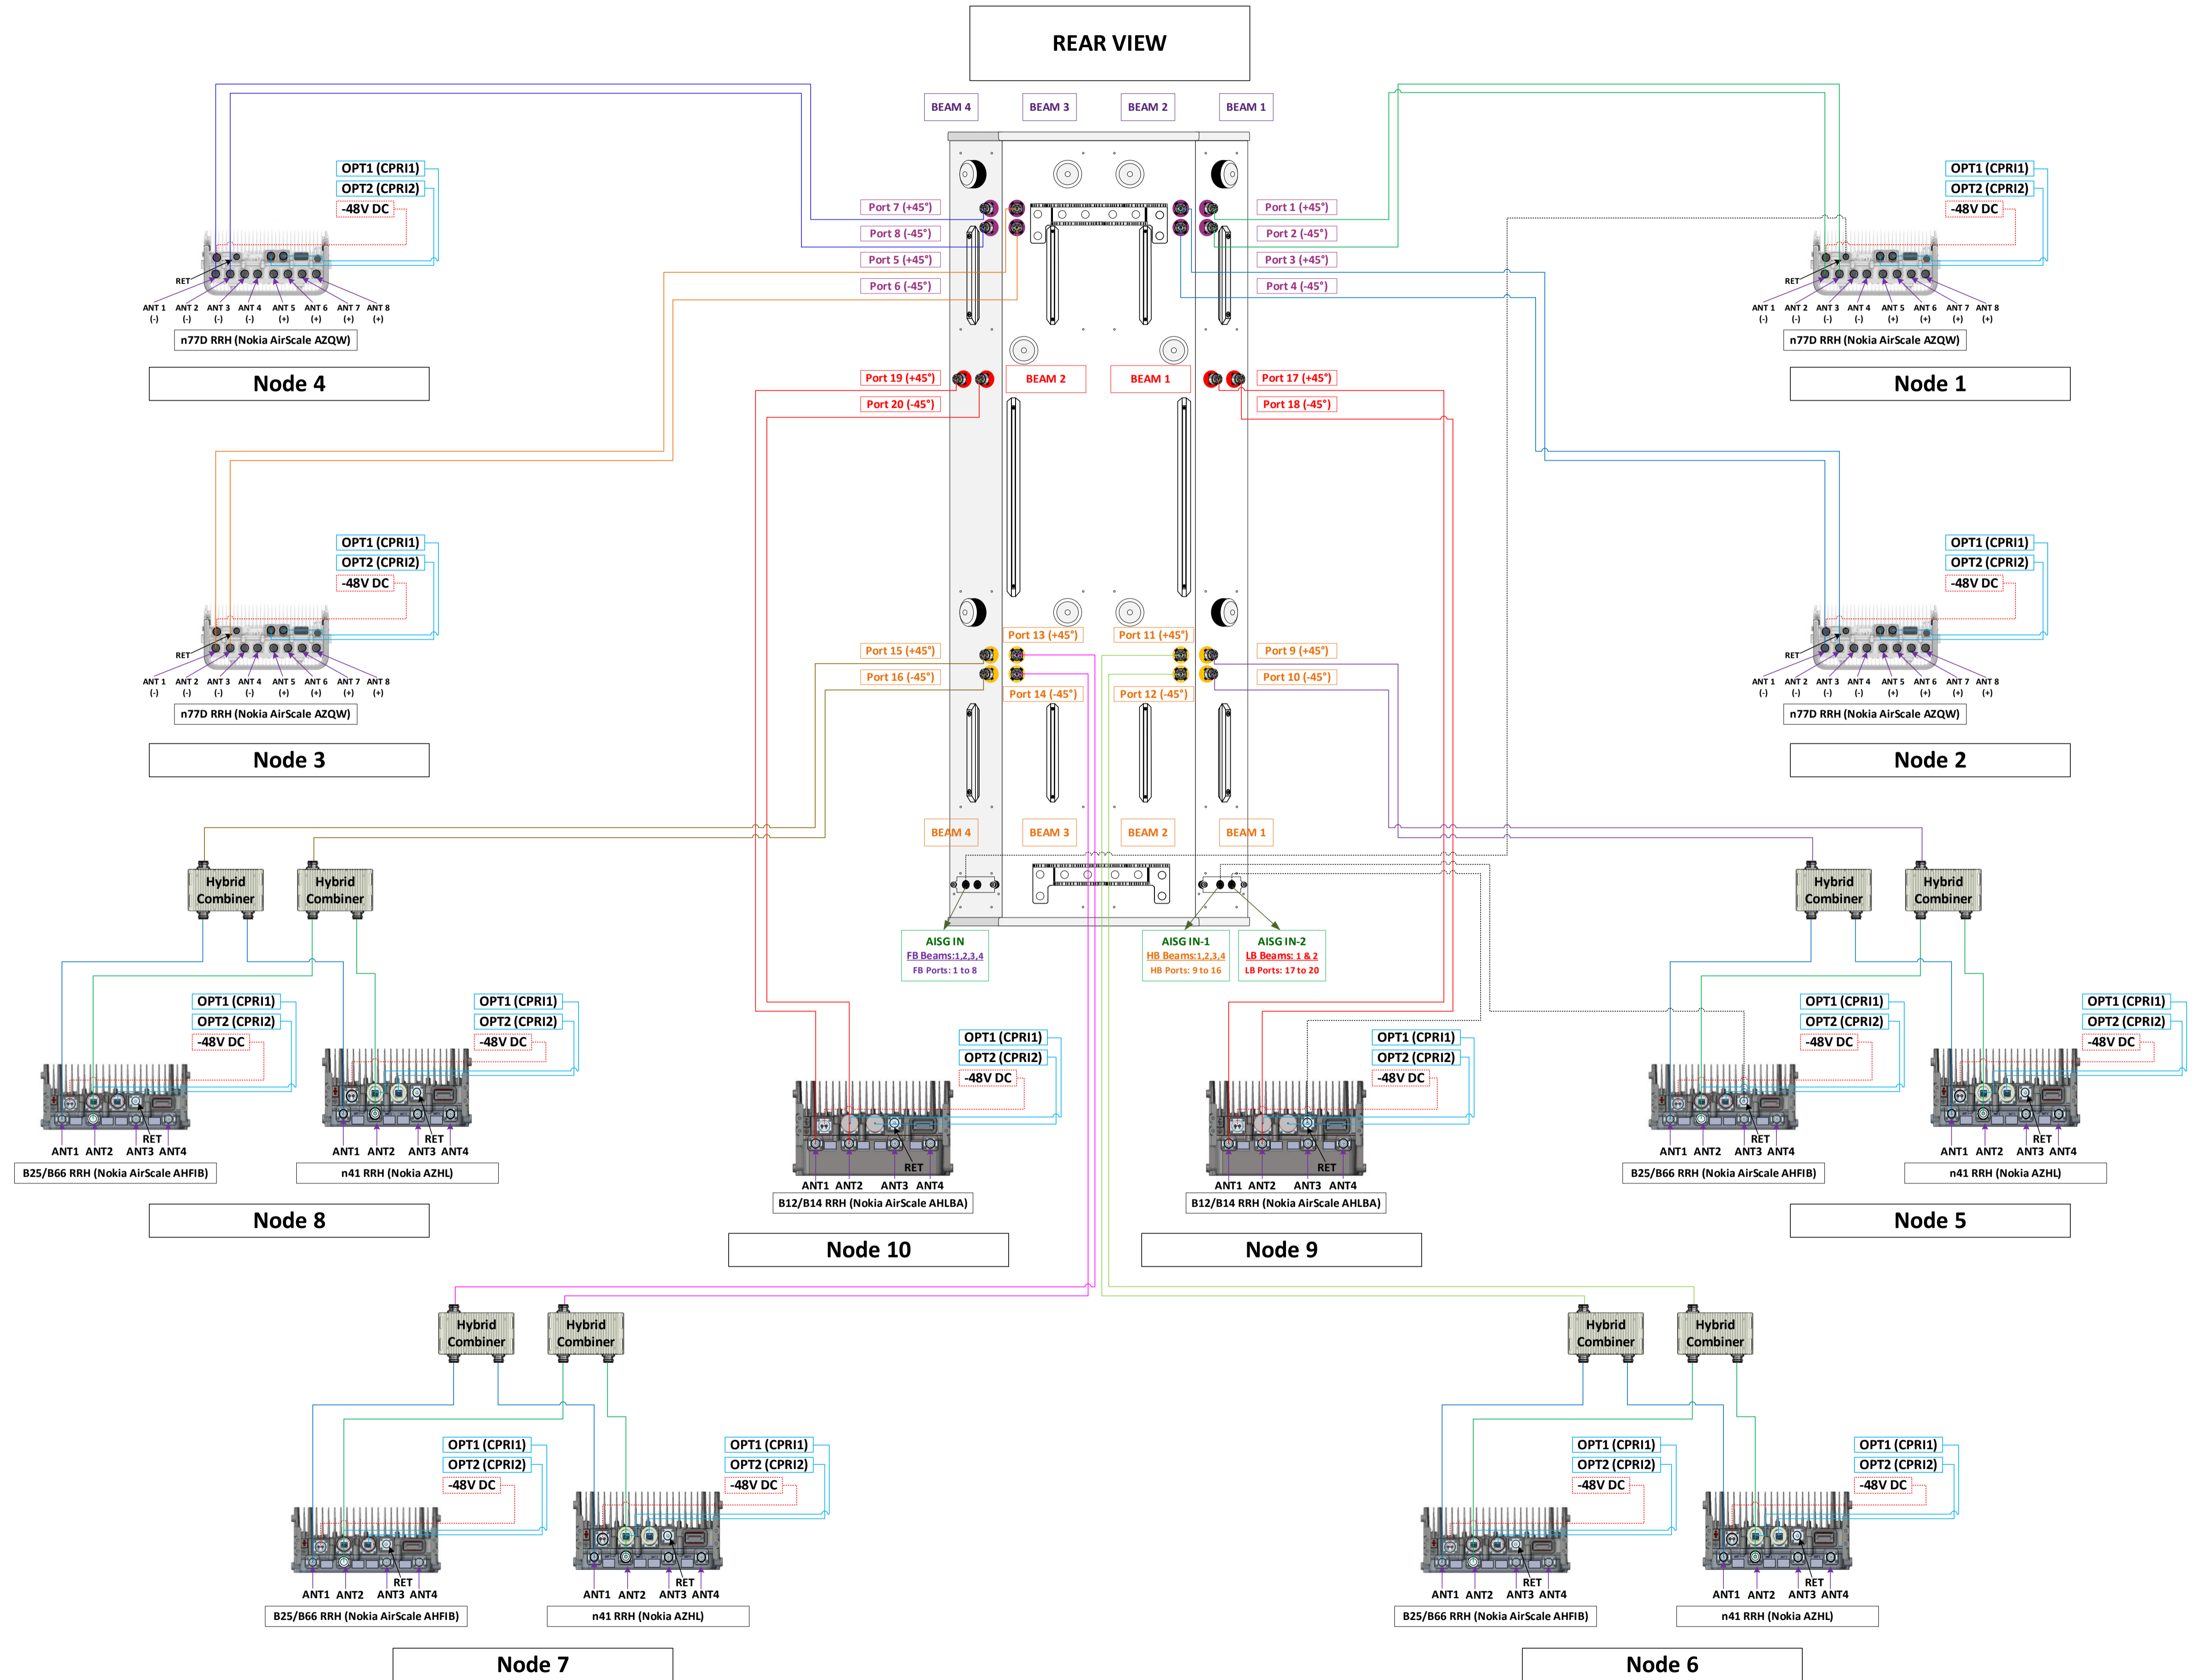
REAR VIEW

BEAM 4 BEAM 3 BEAM 2 BEAM 1

Port 7 (+45°)
Port 8 (-45°)
Port 5 (+45°)
Port 6 (-45°)

Port 1 (+45°)
Port 2 (-45°)
Port 3 (+45°)
Port 4 (-45°)

OPT1 (CPRI1)
OPT2 (CPRI2)
-48V DC
RET
ANT 1 (-) ANT 2 (-) ANT 3 (-) ANT 4 (-) ANT 5 (+) ANT 6 (+) ANT 7 (+) ANT 8 (+)
n77D RRH (Nokia AirScale AZQW)
Node 4

OPT1 (CPRI1)
OPT2 (CPRI2)
-48V DC
RET
ANT 1 (-) ANT 2 (-) ANT 3 (-) ANT 4 (-) ANT 5 (+) ANT 6 (+) ANT 7 (+) ANT 8 (+)
n77D RRH (Nokia AirScale AZQW)
Node 1

Port 19 (+45°)
Port 20 (-45°)
BEAM 2
BEAM 1
Port 17 (+45°)
Port 18 (-45°)

OPT1 (CPRI1)
OPT2 (CPRI2)
-48V DC
RET
ANT 1 (-) ANT 2 (-) ANT 3 (-) ANT 4 (-) ANT 5 (+) ANT 6 (+) ANT 7 (+) ANT 8 (+)
n77D RRH (Nokia AirScale AZQW)
Node 3

OPT1 (CPRI1)
OPT2 (CPRI2)
-48V DC
RET
ANT 1 (-) ANT 2 (-) ANT 3 (-) ANT 4 (-) ANT 5 (+) ANT 6 (+) ANT 7 (+) ANT 8 (+)
n77D RRH (Nokia AirScale AZQW)
Node 2

Port 13 (+45°)
Port 11 (+45°)
Port 15 (+45°)
Port 16 (-45°)
Port 14 (-45°)
Port 12 (-45°)
Port 9 (+45°)
Port 10 (-45°)

BEAM 4 BEAM 3 BEAM 2 BEAM 1

Hybrid Combiner
Hybrid Combiner
Hybrid Combiner
Hybrid Combiner

AISG IN
FB Beams:1,2,3,4
FB Ports: 1 to 8

AISG IN-1
HB Beams:1,2,3,4
HB Ports: 9 to 16

AISG IN-2
LB Beams: 1 & 2
LB Ports: 17 to 20

OPT1 (CPRI1)
OPT2 (CPRI2)
-48V DC
RET
ANT1 ANT2 ANT3 ANT4
B25/B66 RRH (Nokia AirScale AHFIB)

OPT1 (CPRI1)
OPT2 (CPRI2)
-48V DC
RET
ANT1 ANT2 ANT3 ANT4
n41 RRH (Nokia AZHL)
Node 8

OPT1 (CPRI1)
OPT2 (CPRI2)
-48V DC
RET
ANT1 ANT2 ANT3 ANT4
B12/B14 RRH (Nokia AirScale AHLBA)
Node 10

OPT1 (CPRI1)
OPT2 (CPRI2)
-48V DC
RET
ANT1 ANT2 ANT3 ANT4
B12/B14 RRH (Nokia AirScale AHLBA)
Node 9

OPT1 (CPRI1)
OPT2 (CPRI2)
-48V DC
RET
ANT1 ANT2 ANT3 ANT4
B25/B66 RRH (Nokia AirScale AHFIB)

OPT1 (CPRI1)
OPT2 (CPRI2)
-48V DC
RET
ANT1 ANT2 ANT3 ANT4
n41 RRH (Nokia AZHL)
Node 5

Hybrid Combiner
Hybrid Combiner
Hybrid Combiner
Hybrid Combiner

OPT1 (CPRI1)
OPT2 (CPRI2)
-48V DC
RET
ANT1 ANT2 ANT3 ANT4
B25/B66 RRH (Nokia AirScale AHFIB)

OPT1 (CPRI1)
OPT2 (CPRI2)
-48V DC
RET
ANT1 ANT2 ANT3 ANT4
n41 RRH (Nokia AZHL)
Node 7

OPT1 (CPRI1)
OPT2 (CPRI2)
-48V DC
RET
ANT1 ANT2 ANT3 ANT4
B25/B66 RRH (Nokia AirScale AHFIB)

OPT1 (CPRI1)
OPT2 (CPRI2)
-48V DC
RET
ANT1 ANT2 ANT3 ANT4
n41 RRH (Nokia AZHL)
Node 6